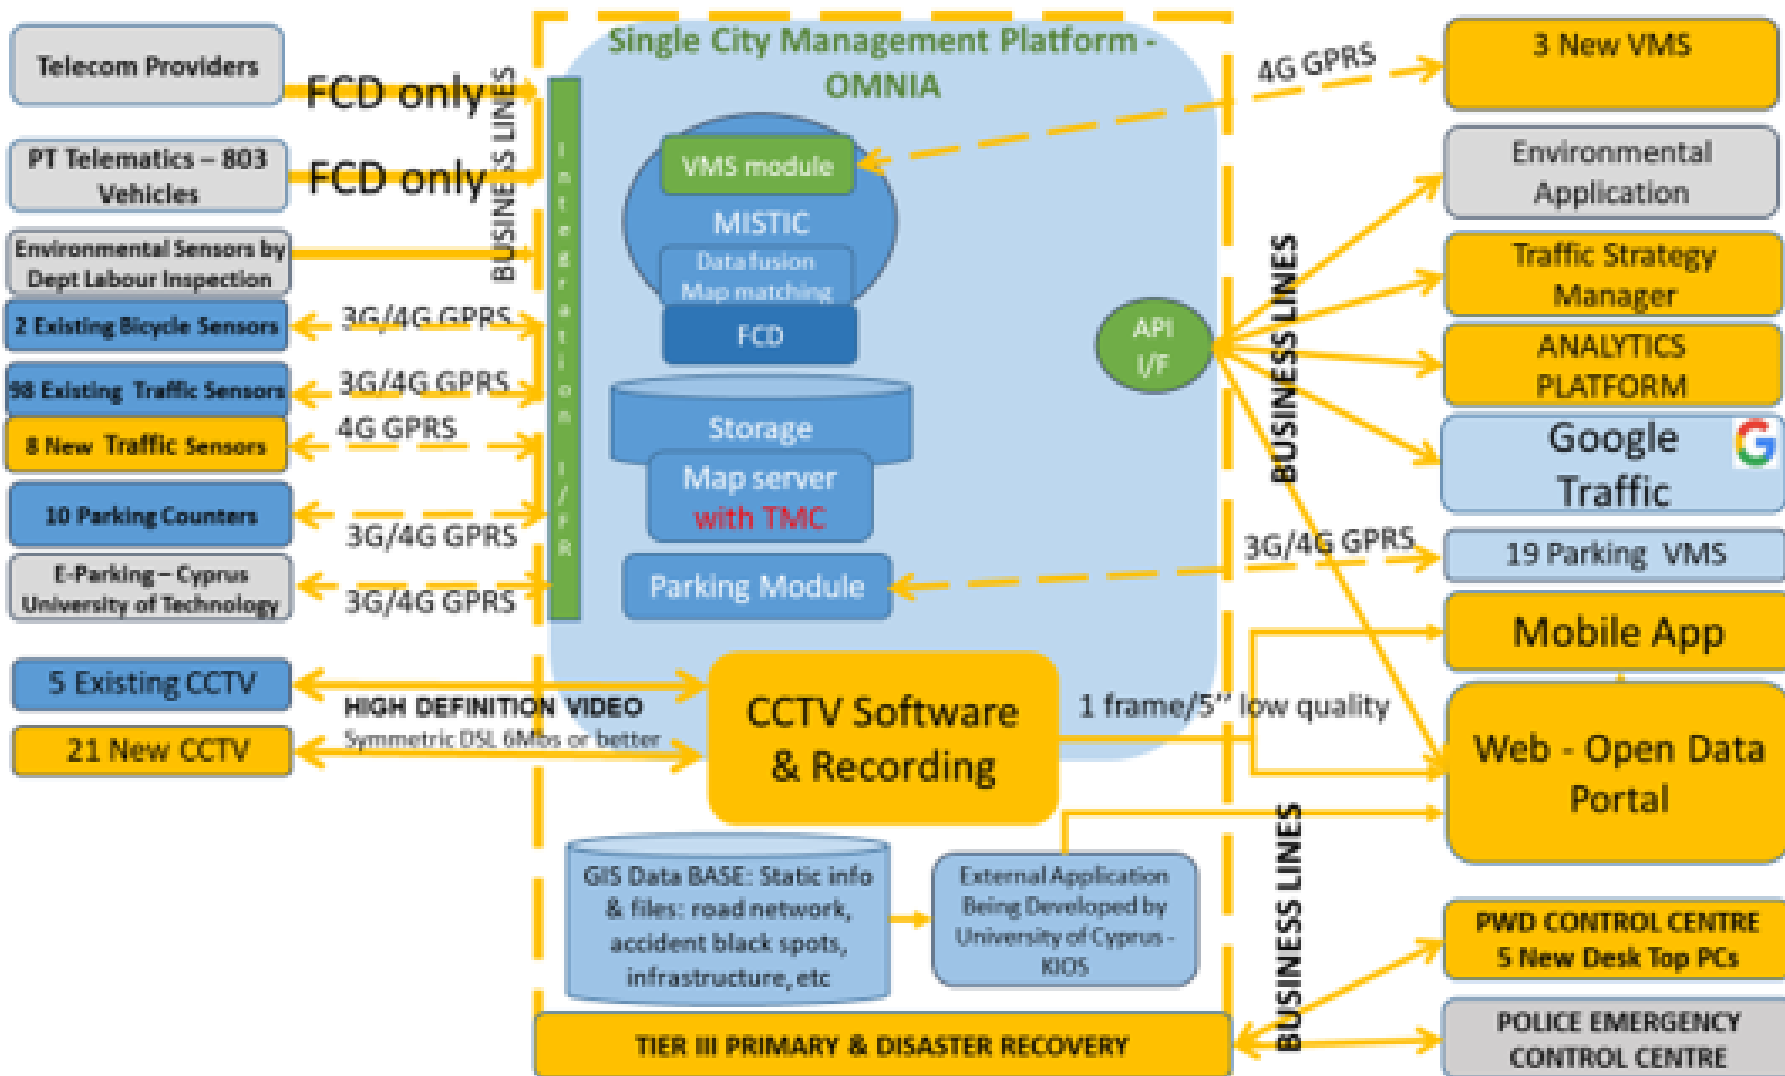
Telecom Providers
FCD only
PT Telematics – 803 Vehicles
FCD only
Environmental Sensors by Dept Labour Inspection
2 Existing Bicycle Sensors
3G/4G GPRS
98 Existing Traffic Sensors
3G/4G GPRS
8 New Traffic Sensors
4G GPRS
10 Parking Counters
3G/4G GPRS
E-Parking – Cyprus University of Technology
3G/4G GPRS
5 Existing CCTV
HIGH DEFINITION VIDEO
Symmetric DSL 6Mbs or better
21 New CCTV

BUSINESS LINES
Integration I/F

Single City Management Platform - OMNIA
VMS module
MISTIC
Data fusion
Map matching
FCD
Storage
Map server
with TMC
Parking Module
API I/F
CCTV Software & Recording
1 frame/5'' low quality
GIS Data BASE: Static info & files: road network, accident black spots, infrastructure, etc
External Application Being Developed by University of Cyprus - KIOS
TIER III PRIMARY & DISASTER RECOVERY

4G GPRS
BUSINESS LINES
3G/4G GPRS
BUSINESS LINES
3 New VMS
Environmental Application
Traffic Strategy Manager
ANALYTICS PLATFORM
Google Traffic
19 Parking VMS
Mobile App
Web - Open Data Portal
PWD CONTROL CENTRE 5 New Desk Top PCs
POLICE EMERGENCY CONTROL CENTRE